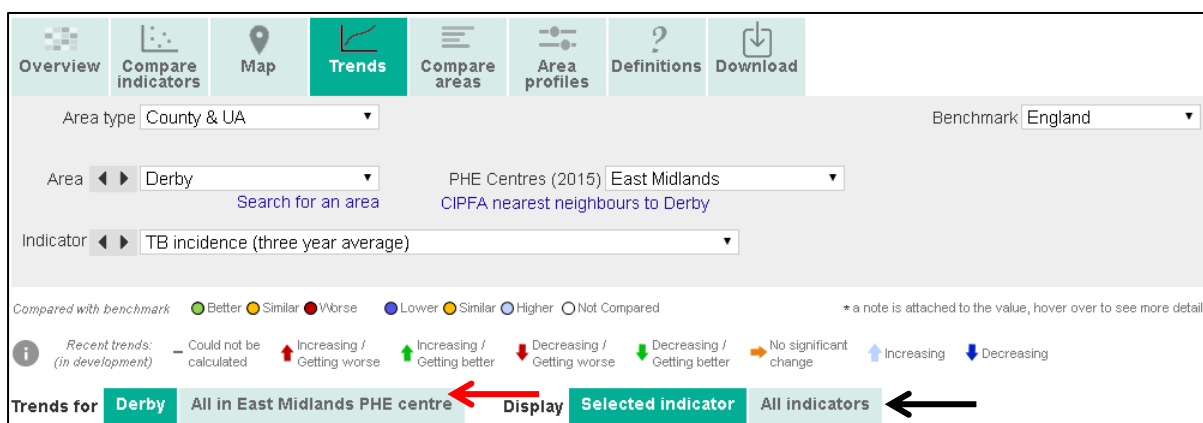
Overview
Compare indicators
Map
Trends
Compare areas
Area profiles
Definitions
Download

Area type County & UA
Benchmark England

Area Derby
Search for an area
PHE Centres (2015) East Midlands
CIPFA nearest neighbours to Derby

Indicator TB incidence (three year average)

Compared with benchmark Better Similar Worse Lower Similar Higher Not Compared
* a note is attached to the value, hover over to see more detail

Recent trends: (in development) – Could not be calculated Increasing / Getting worse Increasing / Getting better Decreasing / Getting worse Decreasing / Getting better No significant change Increasing Decreasing

Trends for Derby All in East Midlands PHE centre
Display Selected indicator All indicators